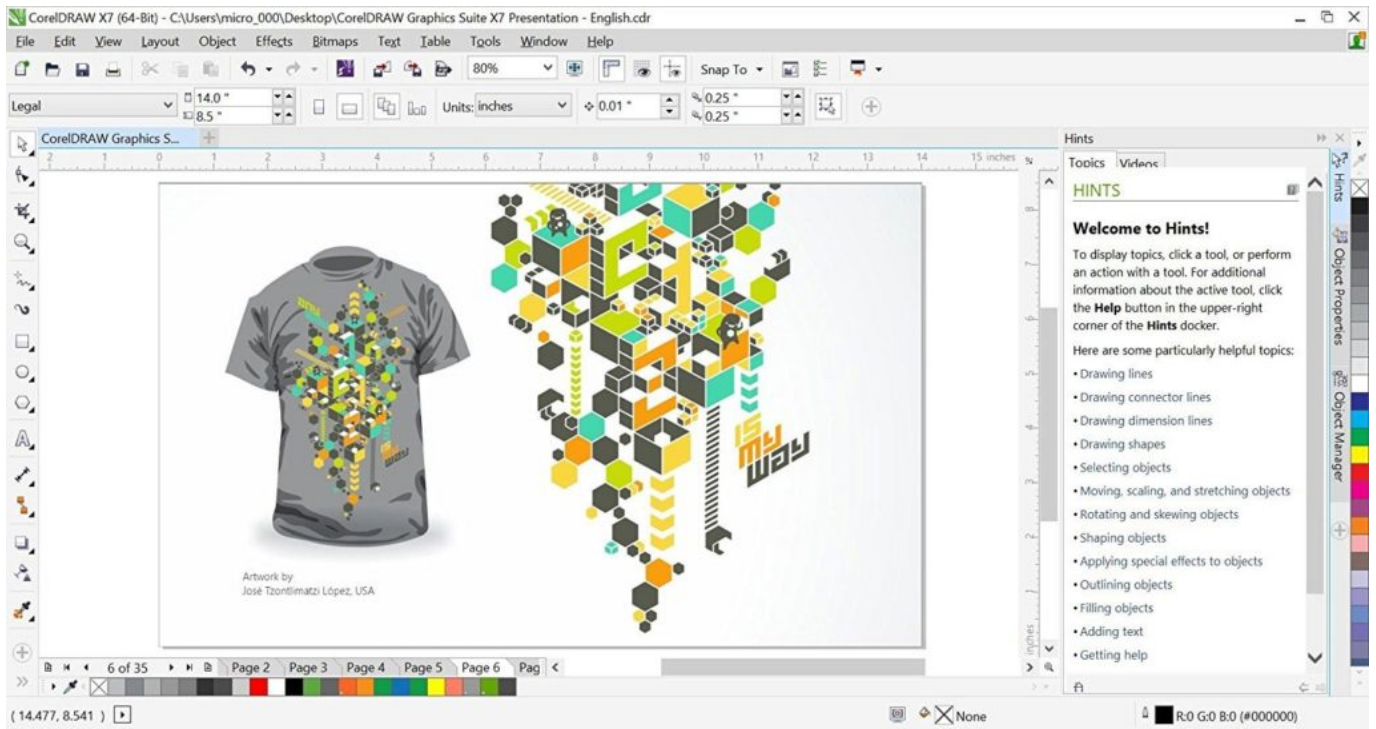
CorelDRAW X7 (64-Bit) - C:\Users\micro_000\Desktop\CorelDRAW Graphics Suite X7 Presentation - English.cdr

File Edit View Layout Object Effects Bitmaps Text Table Tools Window Help

80%

Snap To

Legal

14.0 "
8.5 "

Units: inches

0.01 "

0.25 "
0.25 "

CorelDRAW Graphics S...

2 1 0 1 2 3 4 5 6 7 8 9 10 11 12 13 14 15 inches

Artwork by
José Tzontlimatzi López, USA

is my way

6 of 35

Page 2 Page 3 Page 4 Page 5 Page 6 Pag

inches

Hints

Topics Videos

HINTS

Welcome to Hints!

To display topics, click a tool, or perform an action with a tool. For additional information about the active tool, click the Help button in the upper-right corner of the Hints docker.

Here are some particularly helpful topics:

• Drawing lines
• Drawing connector lines
• Drawing dimension lines
• Drawing shapes
• Selecting objects
• Moving, scaling, and stretching objects
• Rotating and skewing objects
• Shaping objects
• Applying special effects to objects
• Outlining objects
• Filling objects
• Adding text
• Getting help

Hints

Object Properties

Object Manager

(14.477, 8.541)

None

R:0 G:0 B:0 (#000000)